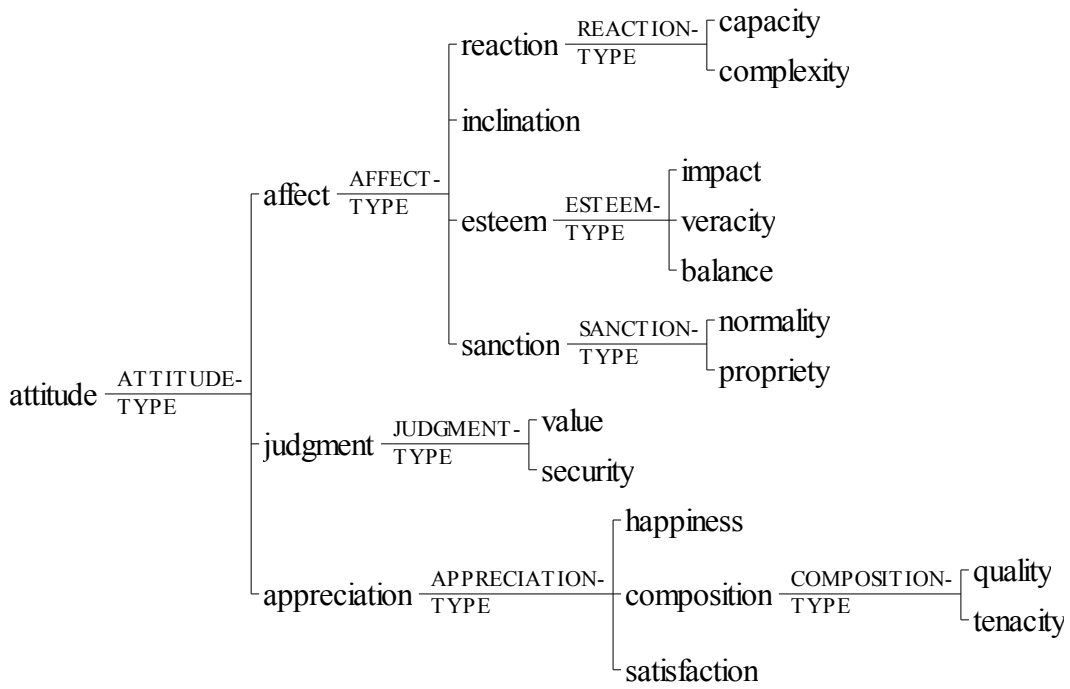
attitude ATTITUDE-TYPE

affect AFFECT-TYPE

reaction REACTION-TYPE
capacity
complexity

inclination

esteem ESTEEM-TYPE
impact
veracity
balance

sanction SANCTION-TYPE
normality
propriety

judgment JUDGMENT-TYPE
value
security

appreciation APPRECIATION-TYPE
happiness

composition COMPOSITION-TYPE
quality
tenacity

satisfaction